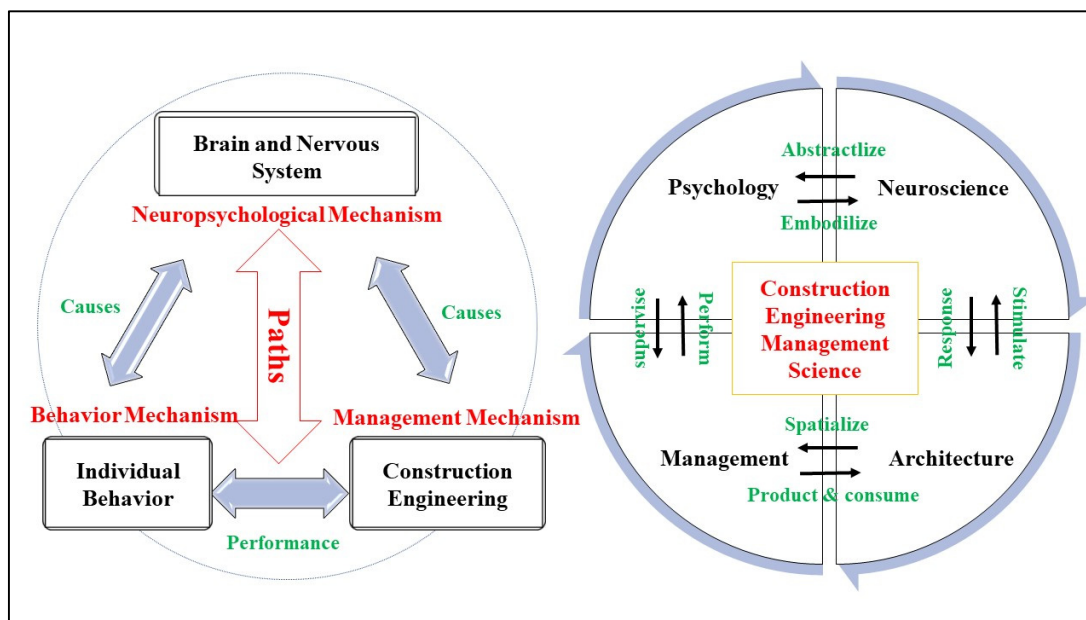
Brain and Nervous System

Neuropsychological Mechanism

Causes

Paths

Causes

Behavior Mechanism

Management Mechanism

Individual Behavior

Construction Engineering

Performance

Abstractlize

Psychology

Neuroscience

Embodilize

supervise

Perform

Construction Engineering Management Science

Response

Stimulate

Spatialize

Management

Architecture

Product & consume